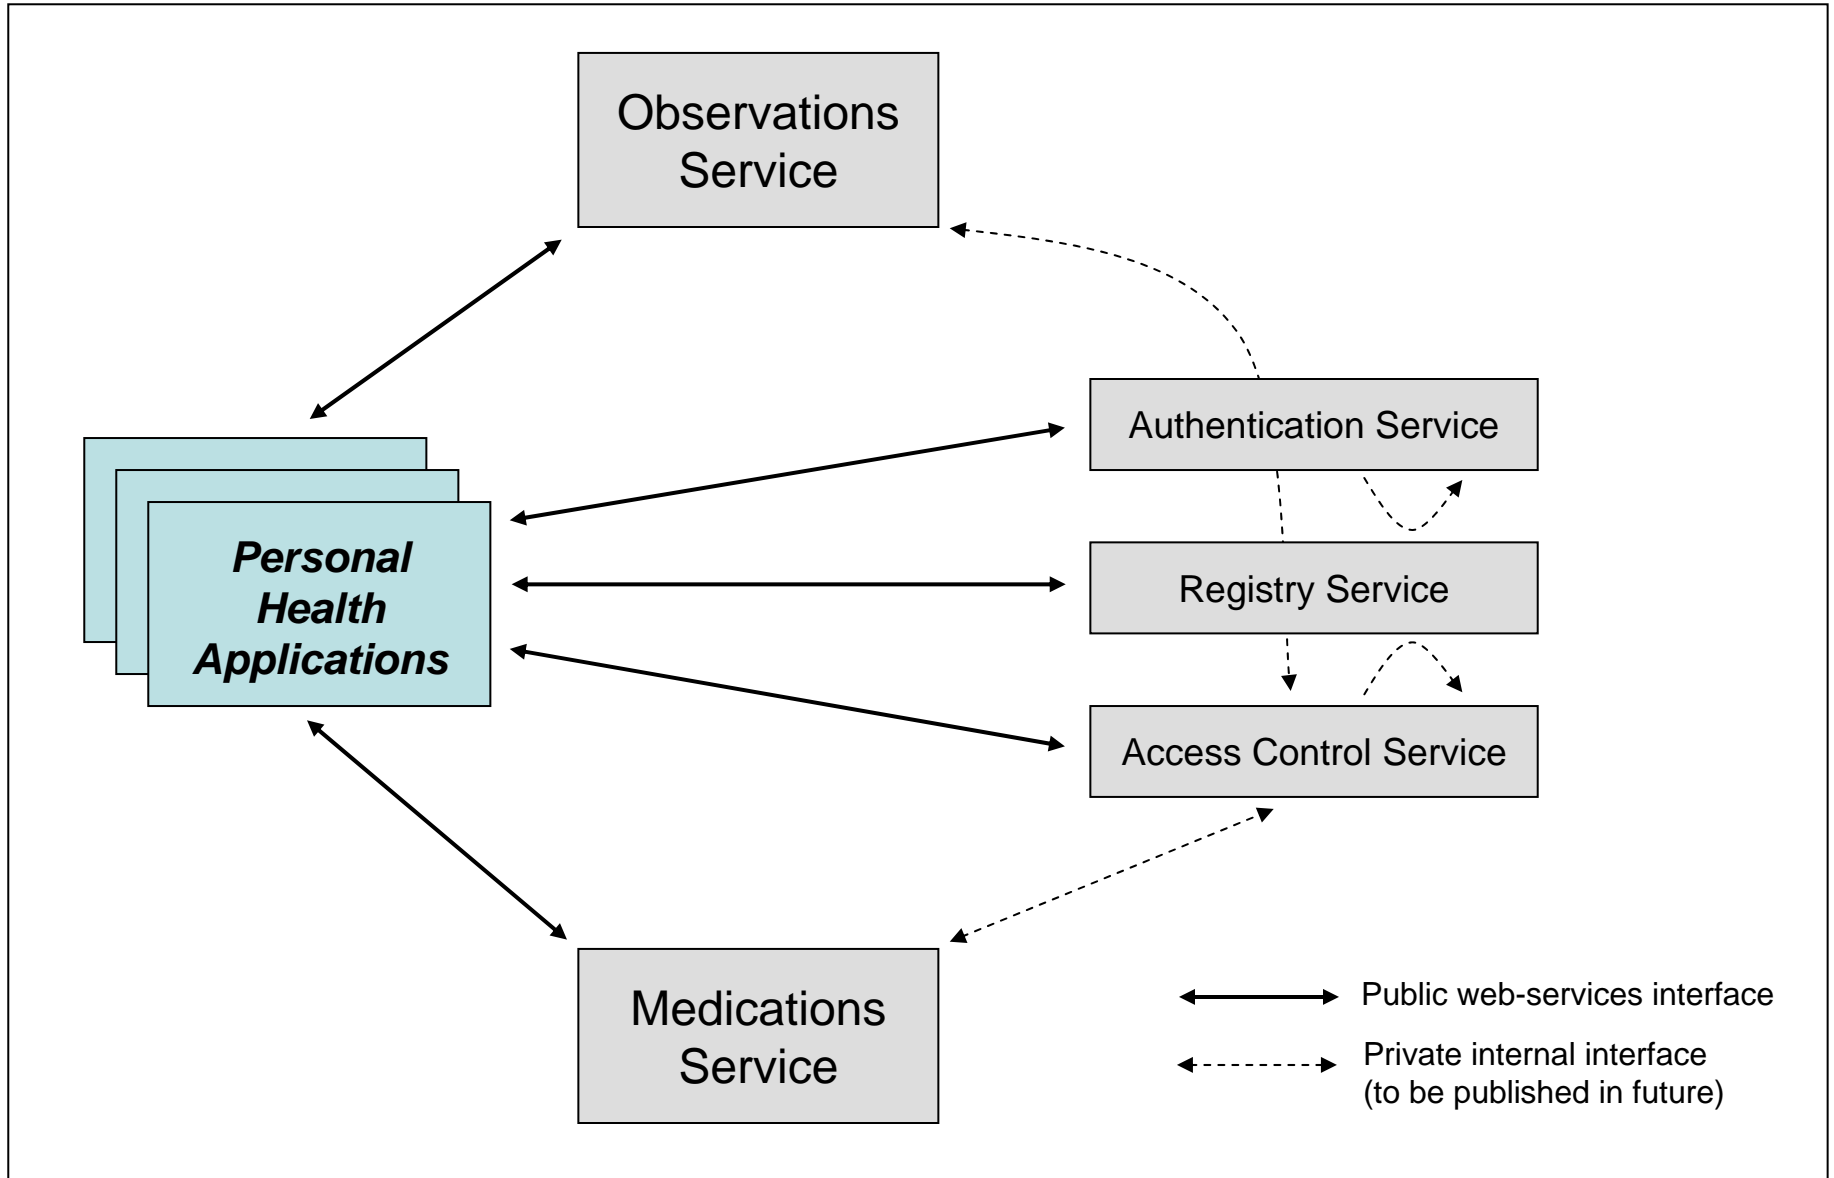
Observations Service

Personal Health Applications

Authentication Service

Registry Service

Access Control Service

Medications Service

Public web-services interface

Private internal interface (to be published in future)